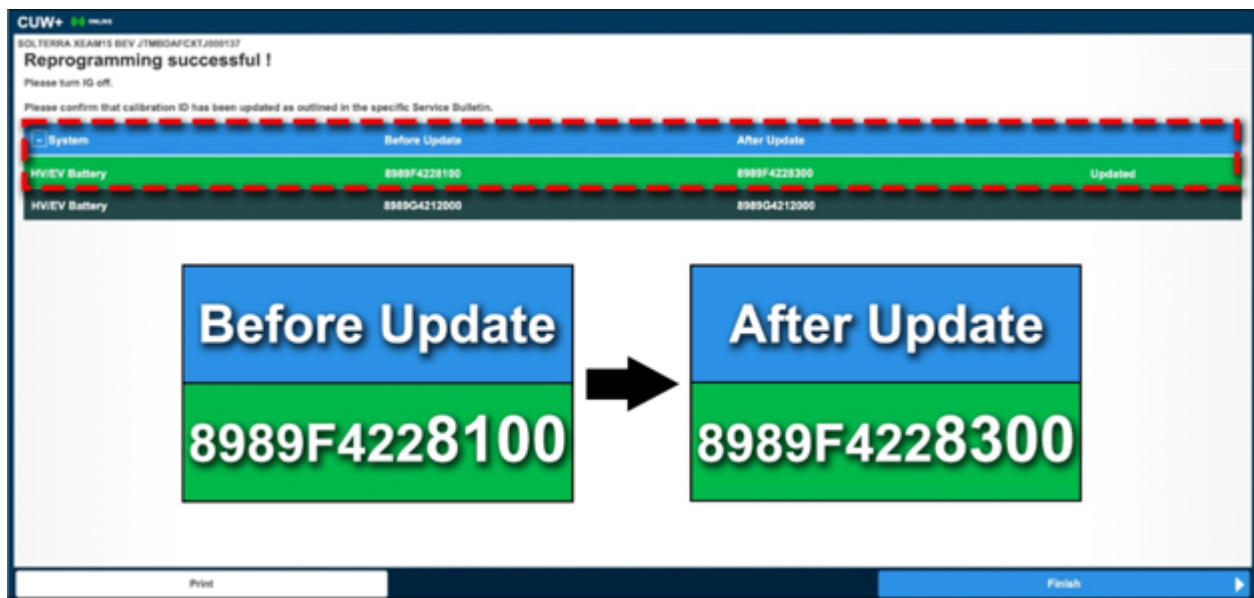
CUW+ ONLINE

SOLTERRA XEAM15 BEV JTMBDAFCXTJ000137

Reprogramming successful !

Please turn IG off.

Please confirm that calibration ID has been updated as outlined in the specific Service Bulletin.

| System | Before Update | After Update | |
|---|---|---|---|
| HV/EV Battery | 8989F4228100 | 8989F4228300 | Updated |
| HV/EV Battery | 8989G4212000 | 8989G4212000 | |

Before Update

8989F4228100

After Update

8989F4228300

Print

Finish